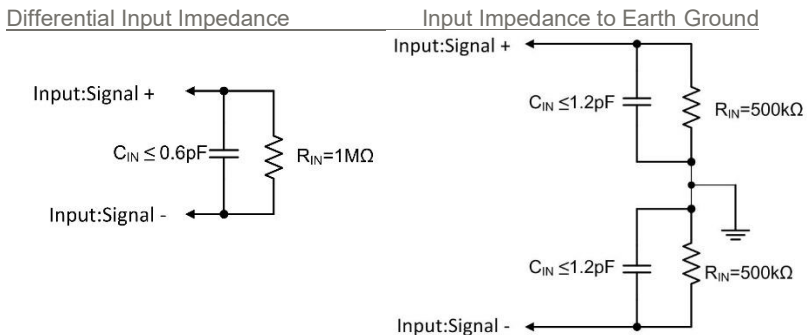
Differential Input Impedance

Input:Signal +

$C_{IN} \leq 0.6pF$

$R_{IN}=1M\Omega$

Input:Signal -

Input Impedance to Earth Ground

Input:Signal +

$C_{IN} \leq 1.2pF$

$R_{IN}=500k\Omega$

$C_{IN} \leq 1.2pF$

$R_{IN}=500k\Omega$

Input:Signal -